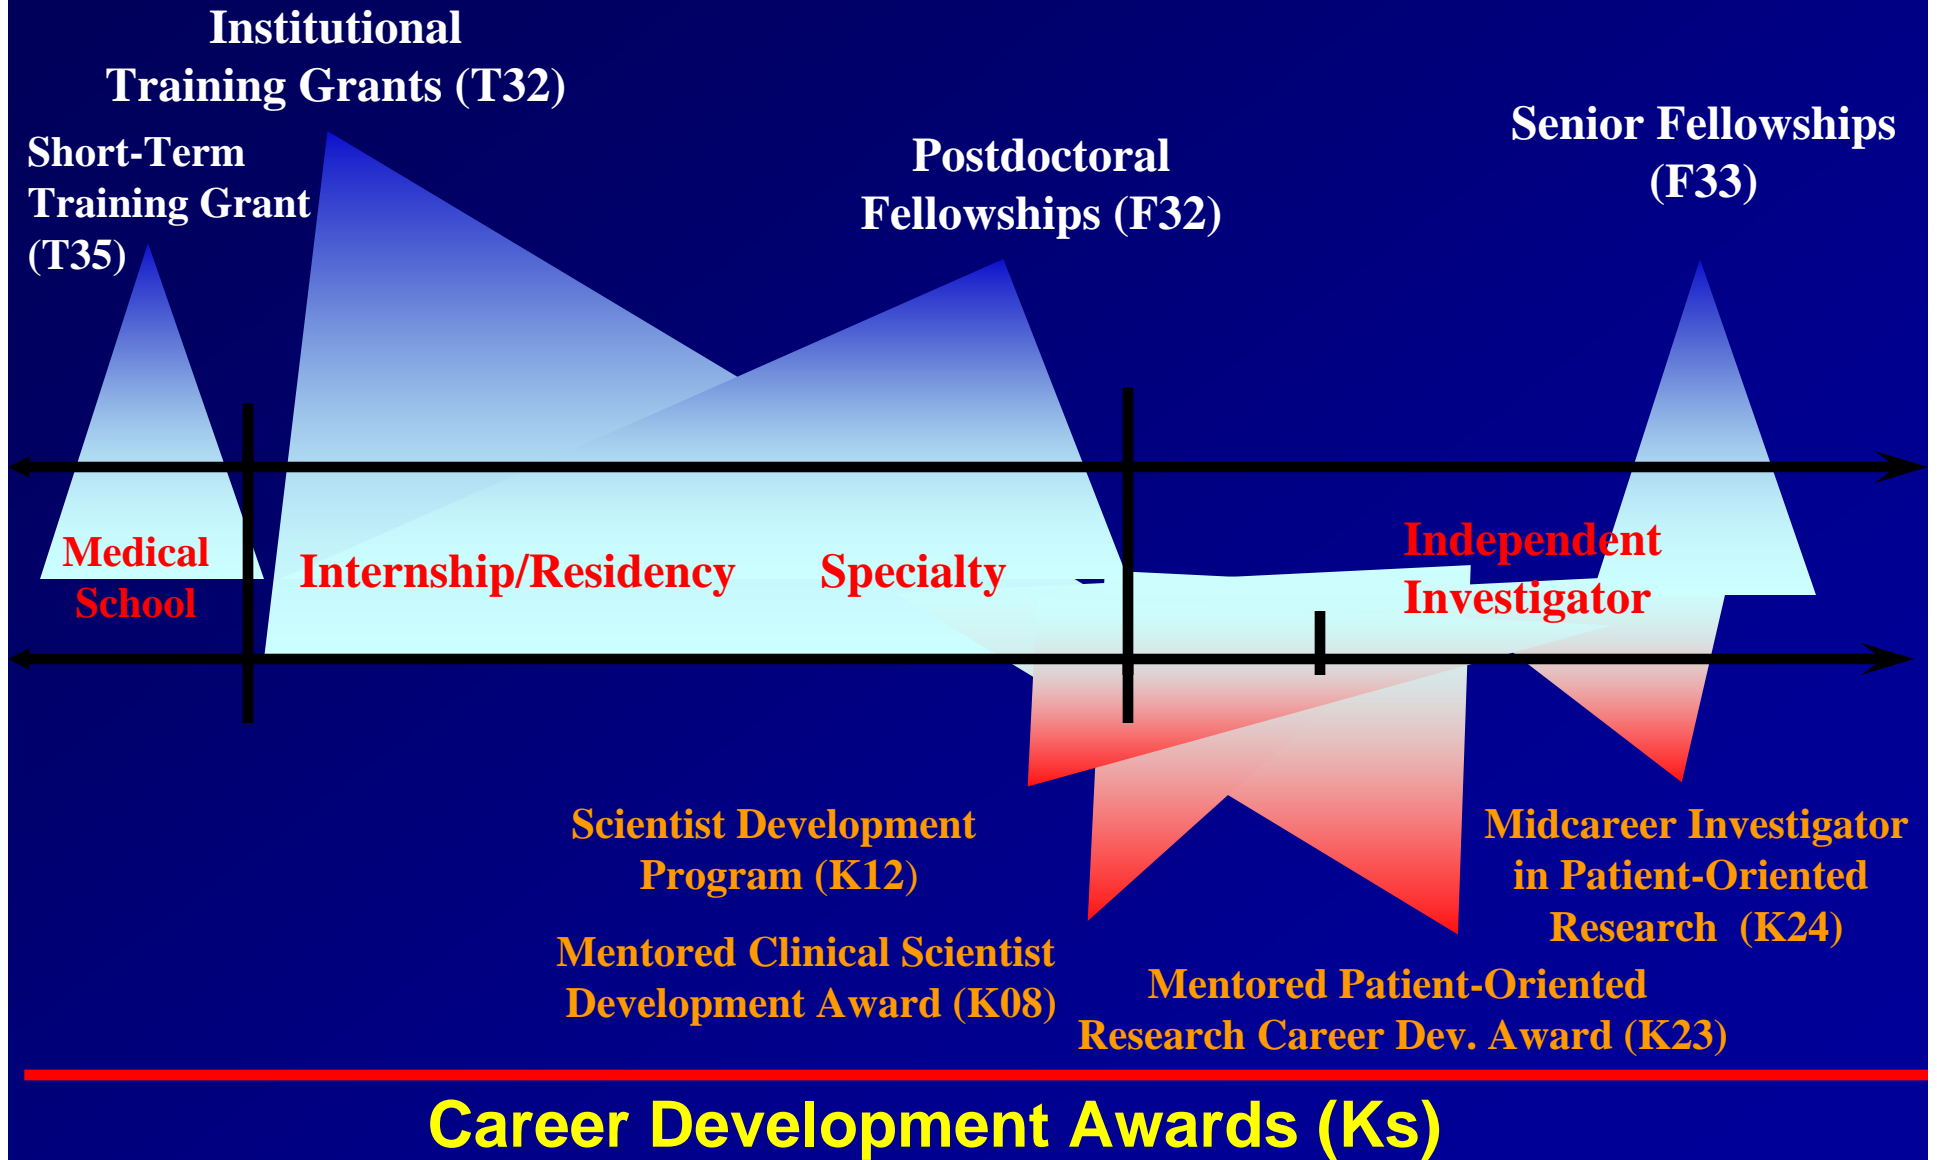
Institutional Training Grants (T32)

Short-Term Training Grant (T35)

Postdoctoral Fellowships (F32)

Senior Fellowships (F33)

Medical School

Internship/Residency

Specialty

Independent Investigator

Scientist Development Program (K12)

Mentored Clinical Scientist Development Award (K08)

Midcareer Investigator in Patient-Oriented Research (K24)

Mentored Patient-Oriented Research Career Dev. Award (K23)

Career Development Awards (Ks)